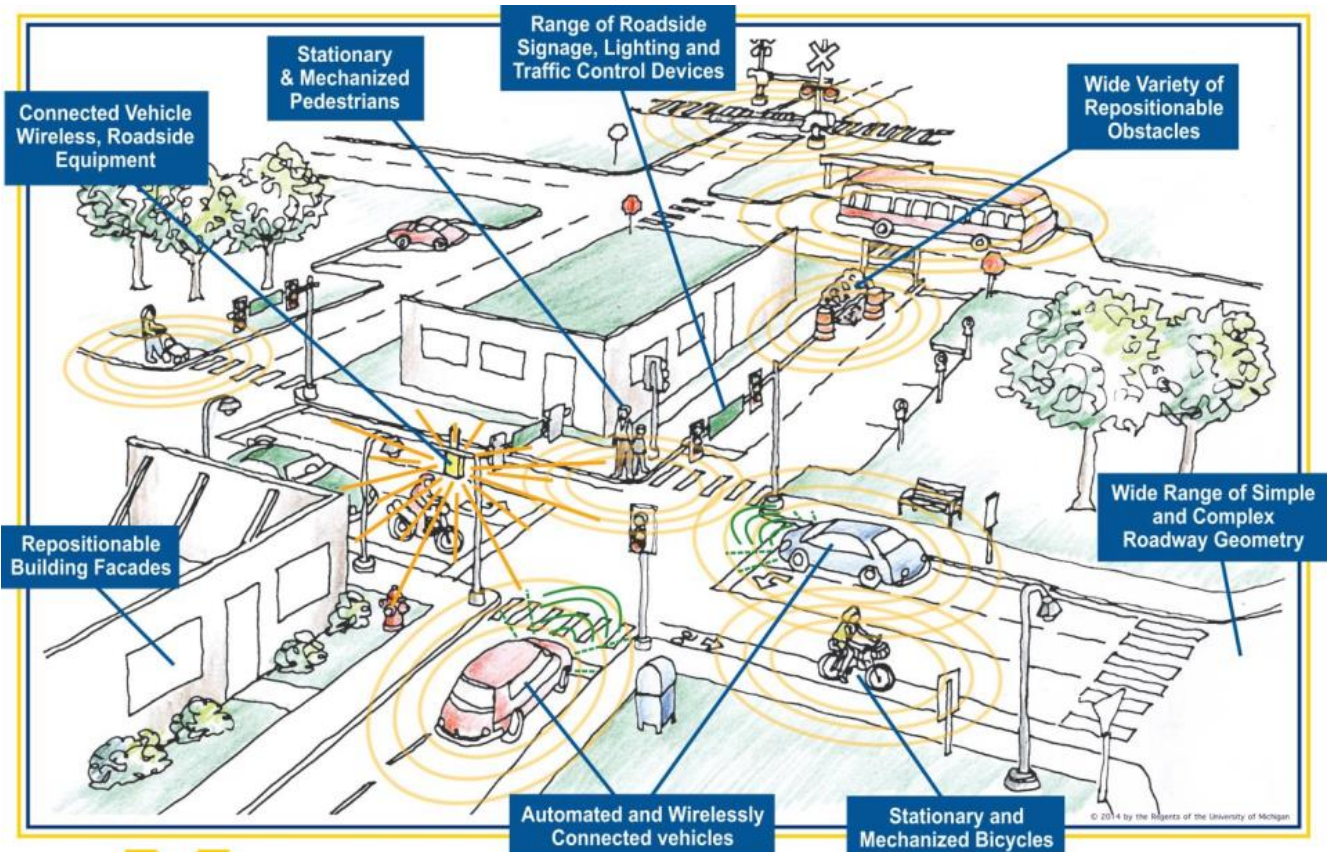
Range of Roadside Signage, Lighting and Traffic Control Devices

Stationary & Mechanized Pedestrians

Connected Vehicle Wireless, Roadside Equipment

Wide Variety of Repositionable Obstacles

Repositionable Building Facades

Wide Range of Simple and Complex Roadway Geometry

Automated and Wirelessly Connected vehicles

Stationary and Mechanized Bicycles

© 2014 by the Regents of the University of Michigan